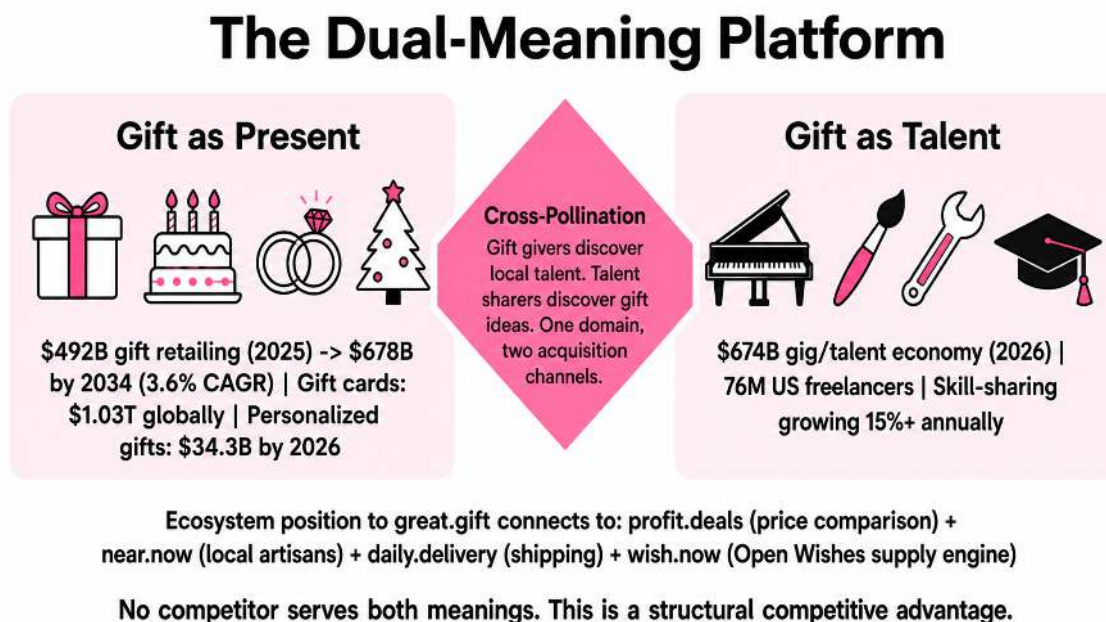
The Dual-Meaning Platform

Gift as Present

$492B gift retailing (2025) -> $678B by 2034 (3.6% CAGR) | Gift cards: $1.03T globally | Personalized gifts: $34.3B by 2026

Cross-Pollination

Gift givers discover local talent. Talent sharers discover gift ideas. One domain, two acquisition channels.

Gift as Talent

$674B gig/talent economy (2026) | 76M US freelancers | Skill-sharing growing 15%+ annually

Ecosystem position to great.gift connects to: profit.deals (price comparison) + near.now (local artisans) + daily.delivery (shipping) + wish.now (Open Wishes supply engine)

No competitor serves both meanings. This is a structural competitive advantage.